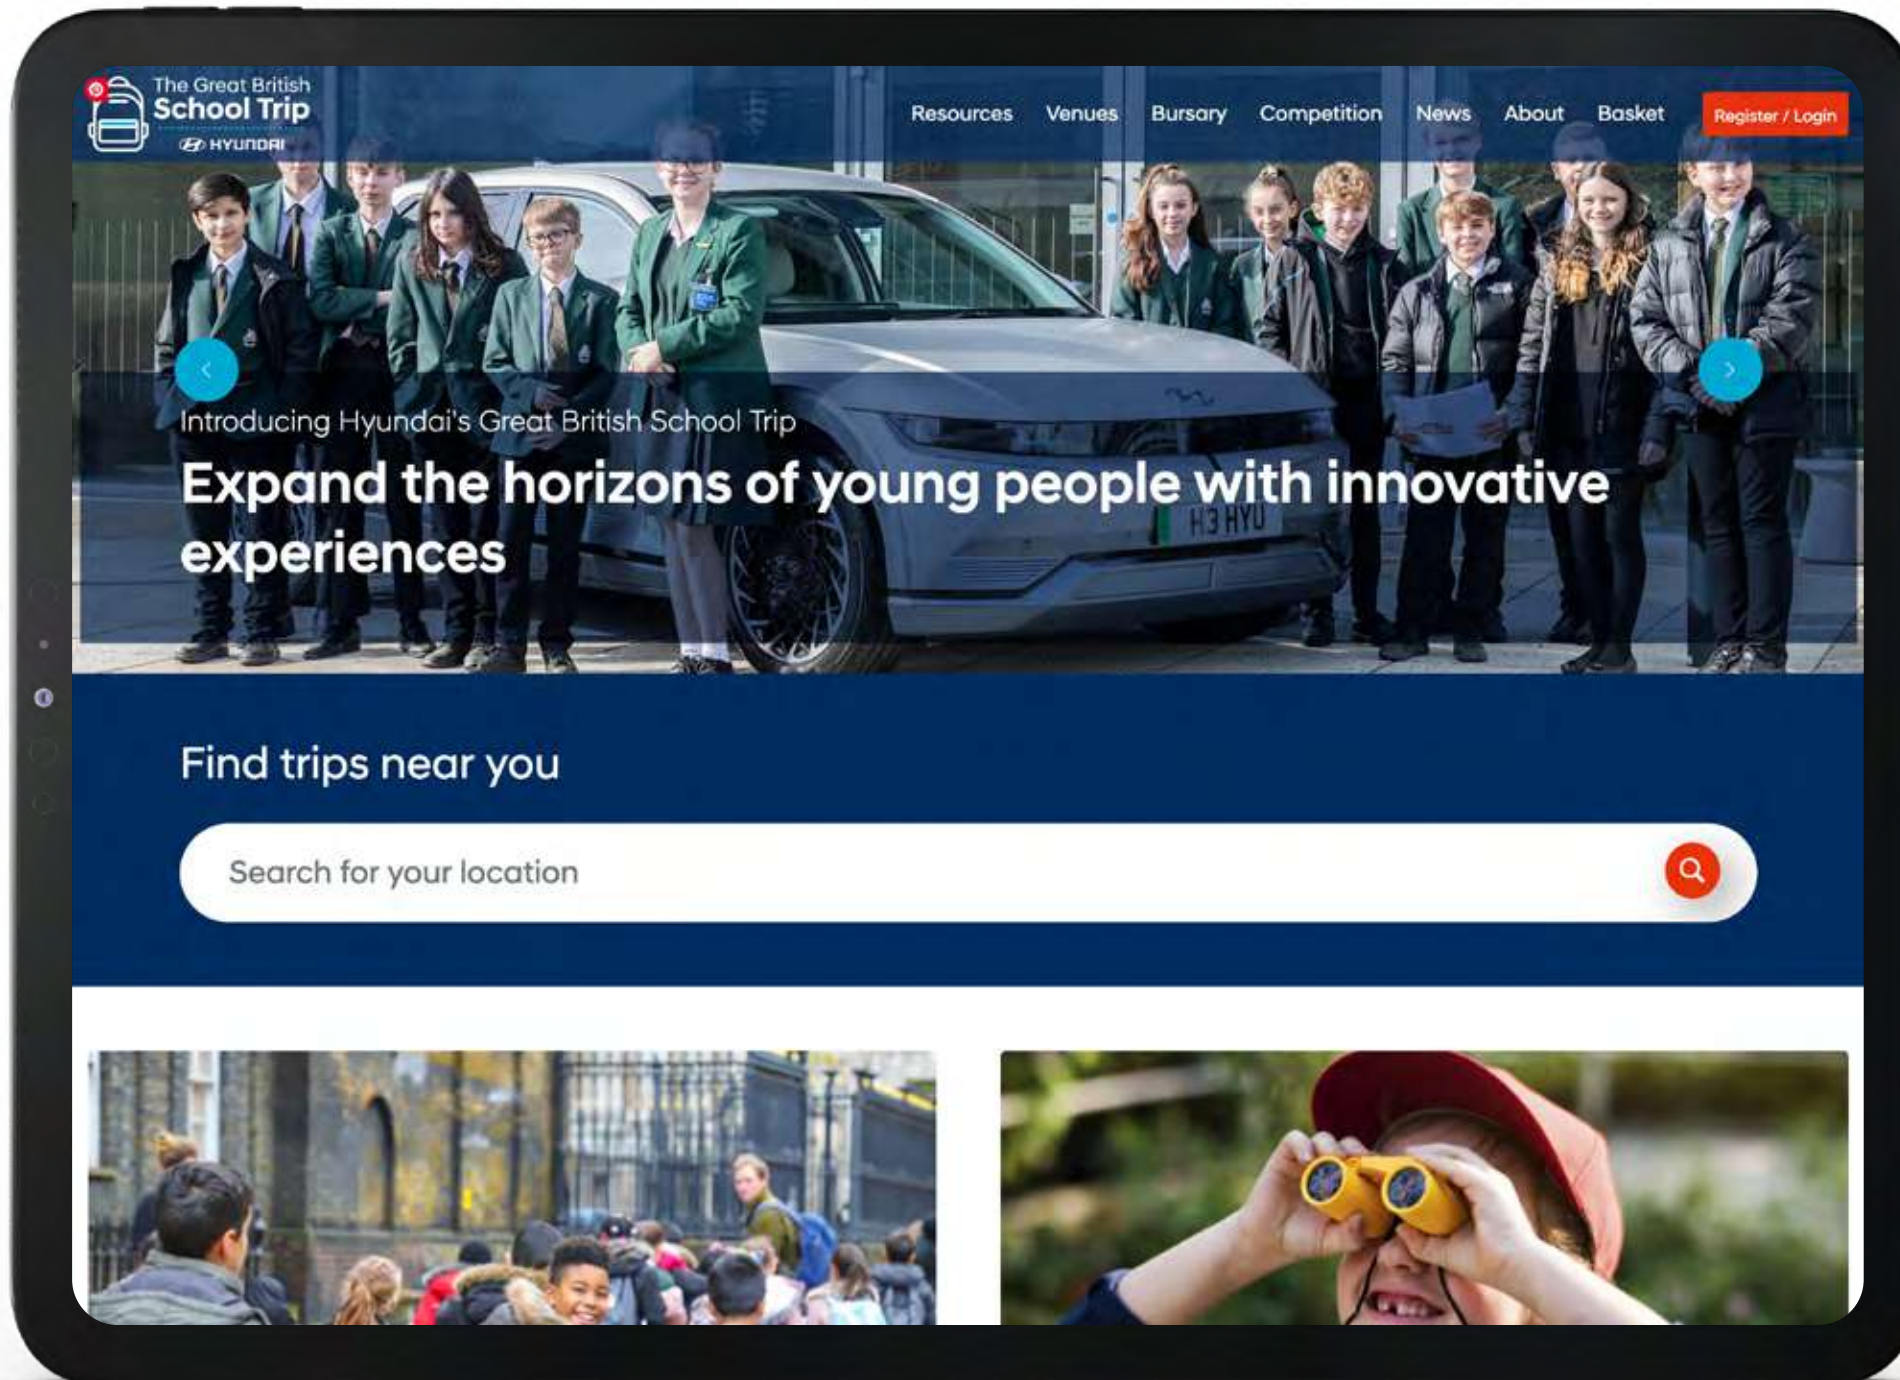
The Great British School Trip
HYUNDAI

Resources Venues Bursary Competition News About Basket Register / Login

Introducing Hyundai's Great British School Trip

Expand the horizons of young people with innovative experiences

H3 HYU

Find trips near you

Search for your location